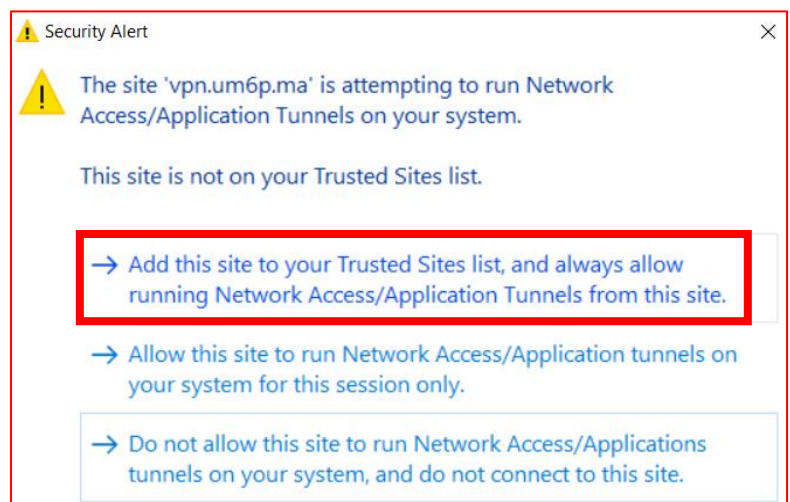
Security Alert

The site 'vpn.um6p.ma' is attempting to run Network Access/Application Tunnels on your system.

This site is not on your Trusted Sites list.

→ Add this site to your Trusted Sites list, and always allow running Network Access/Application Tunnels from this site.

→ Allow this site to run Network Access/Application tunnels on your system for this session only.

→ Do not allow this site to run Network Access/Applications tunnels on your system, and do not connect to this site.